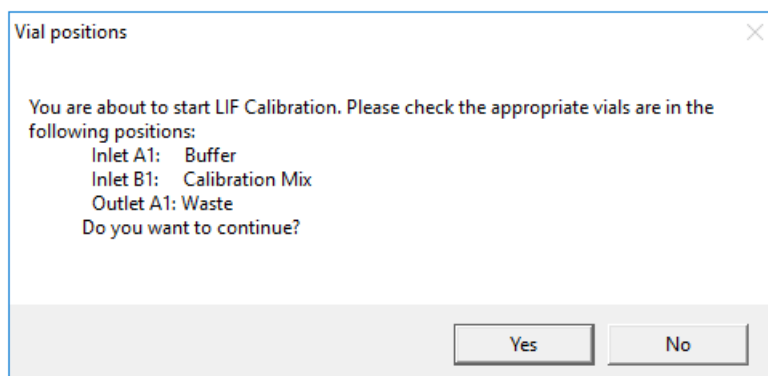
Vial positions

You are about to start LIF Calibration. Please check the appropriate vials are in the following positions:
Inlet A1: Buffer
Inlet B1: Calibration Mix
Outlet A1: Waste
Do you want to continue?

Yes
No